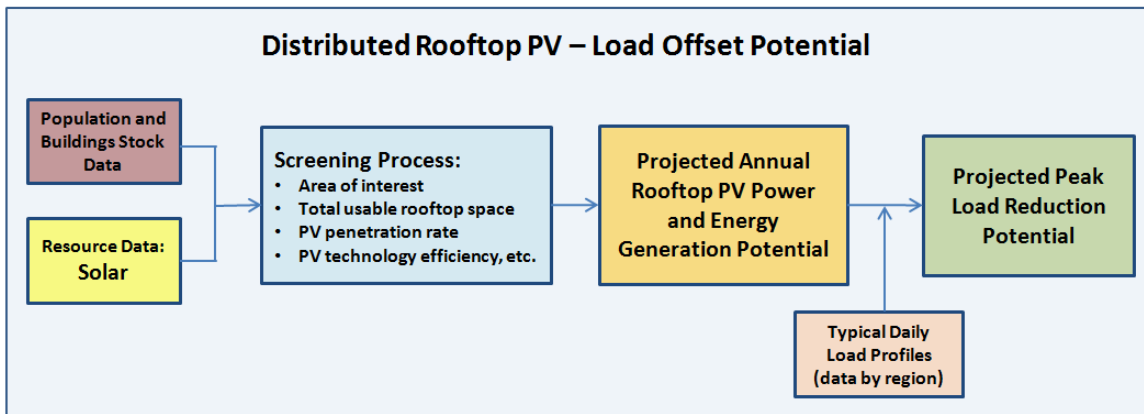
Distributed Rooftop PV – Load Offset Potential

Population and Buildings Stock Data

Resource Data: Solar

Screening Process:
• Area of interest
• Total usable rooftop space
• PV penetration rate
• PV technology efficiency, etc.

Projected Annual Rooftop PV Power and Energy Generation Potential

Projected Peak Load Reduction Potential

Typical Daily Load Profiles (data by region)